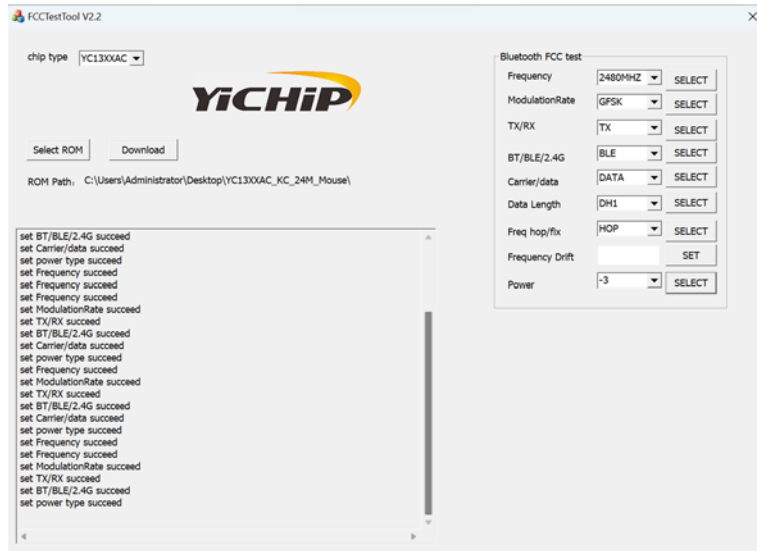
FCCTestTool V2.2

chip type YC13XXAC

YICHIP

Select ROM Download

ROM Path: C:\Users\Administrator\Desktop\YC13XXAC_KC_24M_Mouse\

set BT/BLE/2.4G succeed
set Carrier/data succeed
set power type succeed
set Frequency succeed
set Frequency succeed
set Frequency succeed
set ModulationRate succeed
set TX/RX succeed
set BT/BLE/2.4G succeed
set Carrier/data succeed
set power type succeed
set Frequency succeed
set ModulationRate succeed
set TX/RX succeed
set BT/BLE/2.4G succeed
set Carrier/data succeed
set power type succeed
set Frequency succeed
set Frequency succeed
set ModulationRate succeed
set TX/RX succeed
set BT/BLE/2.4G succeed
set power type succeed

Bluetooth FCC test

| | | |
|---|---|---|
| Frequency | 2480MHZ | SELECT |
| ModulationRate | GFSK | SELECT |
| TX/RX | TX | SELECT |
| BT/BLE/2.4G | BLE | SELECT |
| Carrier/data | DATA | SELECT |
| Data Length | DH1 | SELECT |
| Freq hop/fix | HOP | SELECT |
| Frequency Drift | | SET |
| Power | -3 | SELECT |